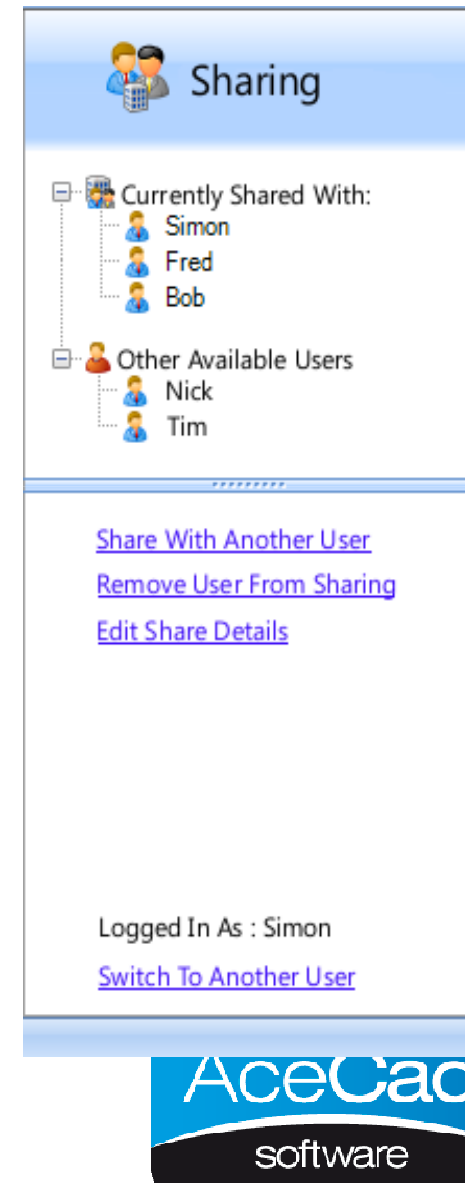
Sharing

Currently Shared With:
Simon
Fred
Bob
Other Available Users
Nick
Tim

Share With Another User
Remove User From Sharing
Edit Share Details

Logged In As : Simon
Switch To Another User

AceCad
software